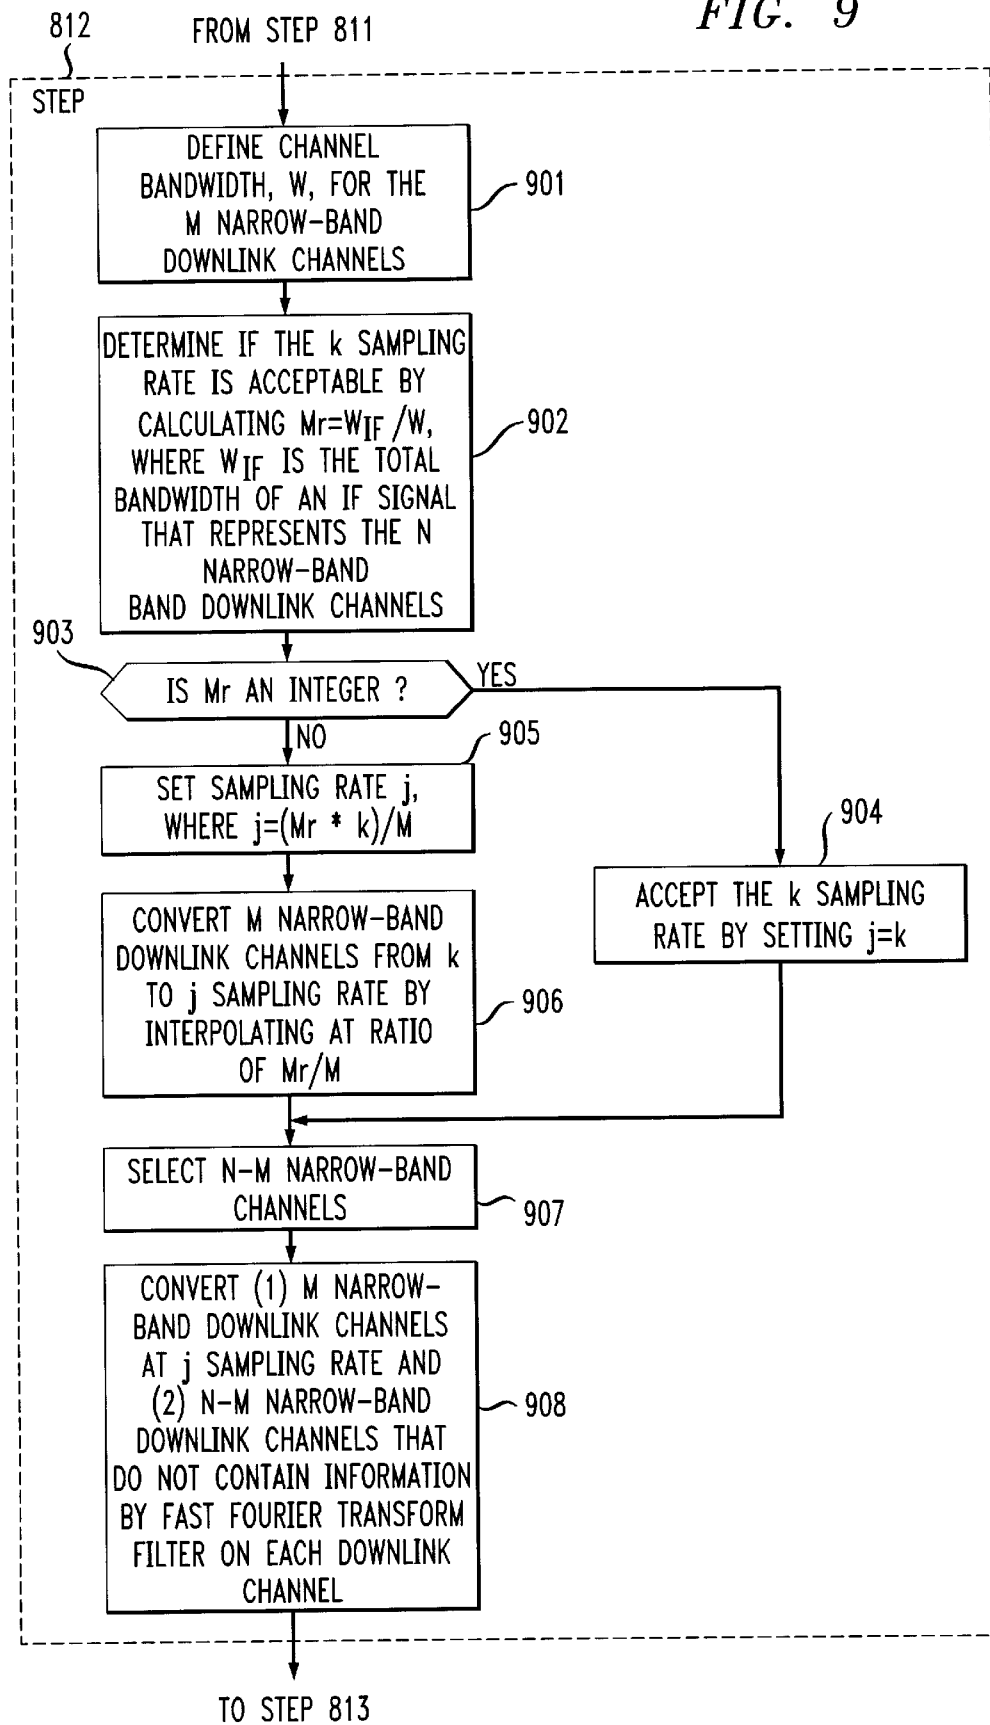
812
STEP

FROM STEP 811

FIG. 9

DEFINE CHANNEL BANDWIDTH, W, FOR THE M NARROW-BAND DOWNLINK CHANNELS

901

DETERMINE IF THE k SAMPLING RATE IS ACCEPTABLE BY CALCULATING $Mr=W_{IF}/W$, WHERE $W_{IF}$ IS THE TOTAL BANDWIDTH OF AN IF SIGNAL THAT REPRESENTS THE N NARROW-BAND BAND DOWNLINK CHANNELS

902

903

IS Mr AN INTEGER ?

YES

NO

905

SET SAMPLING RATE j, WHERE $j=(Mr * k)/M$

904

ACCEPT THE k SAMPLING RATE BY SETTING j=k

CONVERT M NARROW-BAND DOWNLINK CHANNELS FROM k TO j SAMPLING RATE BY INTERPOLATING AT RATIO OF Mr/M

906

SELECT N-M NARROW-BAND CHANNELS

907

CONVERT (1) M NARROW-BAND DOWNLINK CHANNELS AT j SAMPLING RATE AND (2) N-M NARROW-BAND DOWNLINK CHANNELS THAT DO NOT CONTAIN INFORMATION BY FAST FOURIER TRANSFORM FILTER ON EACH DOWNLINK CHANNEL

908

TO STEP 813